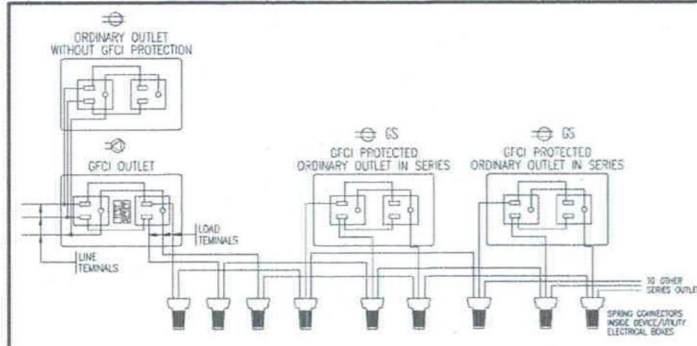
ORDINARY OUTLET WITHOUT GFCI PROTECTION

GFCI OUTLET

GS

GFCI PROTECTED ORDINARY OUTLET IN SERIES

GS

GFCI PROTECTED ORDINARY OUTLET IN SERIES

LOAD TEMINALS

LINE TEMINALS

TO OTHER SERIES OUTLET

SPRING CONNECTORS INSIDE DEVICE/UTILITY ELECTRICAL BOXES